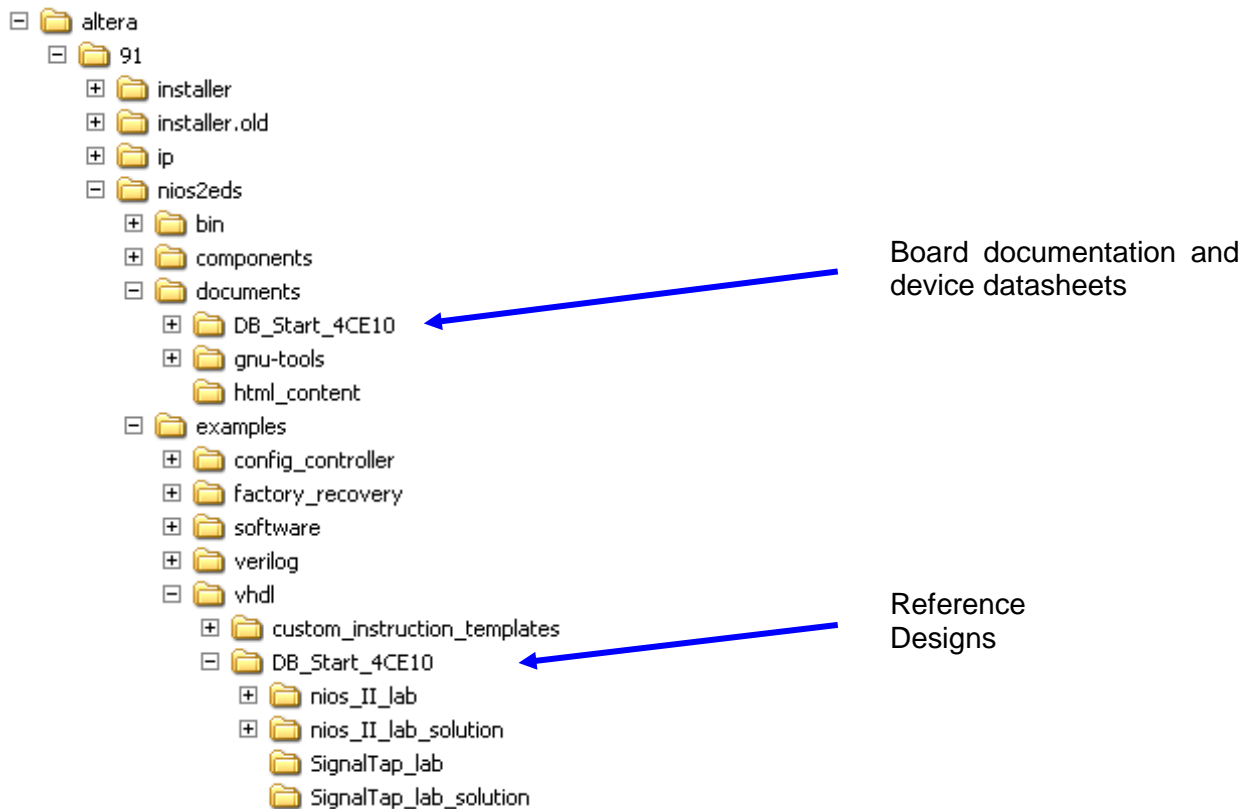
altera
91
installer
installer.old
ip
nios2eds
bin
components
documents
DB_Start_4CE10
gnu-tools
html_content
examples
config_controller
factory_recovery
software
verilog
vhdl
custom_instruction_templates
DB_Start_4CE10
nios_II_lab
nios_II_lab_solution
SignalTap_lab
SignalTap_lab_solution

Board documentation and device datasheets

Reference Designs